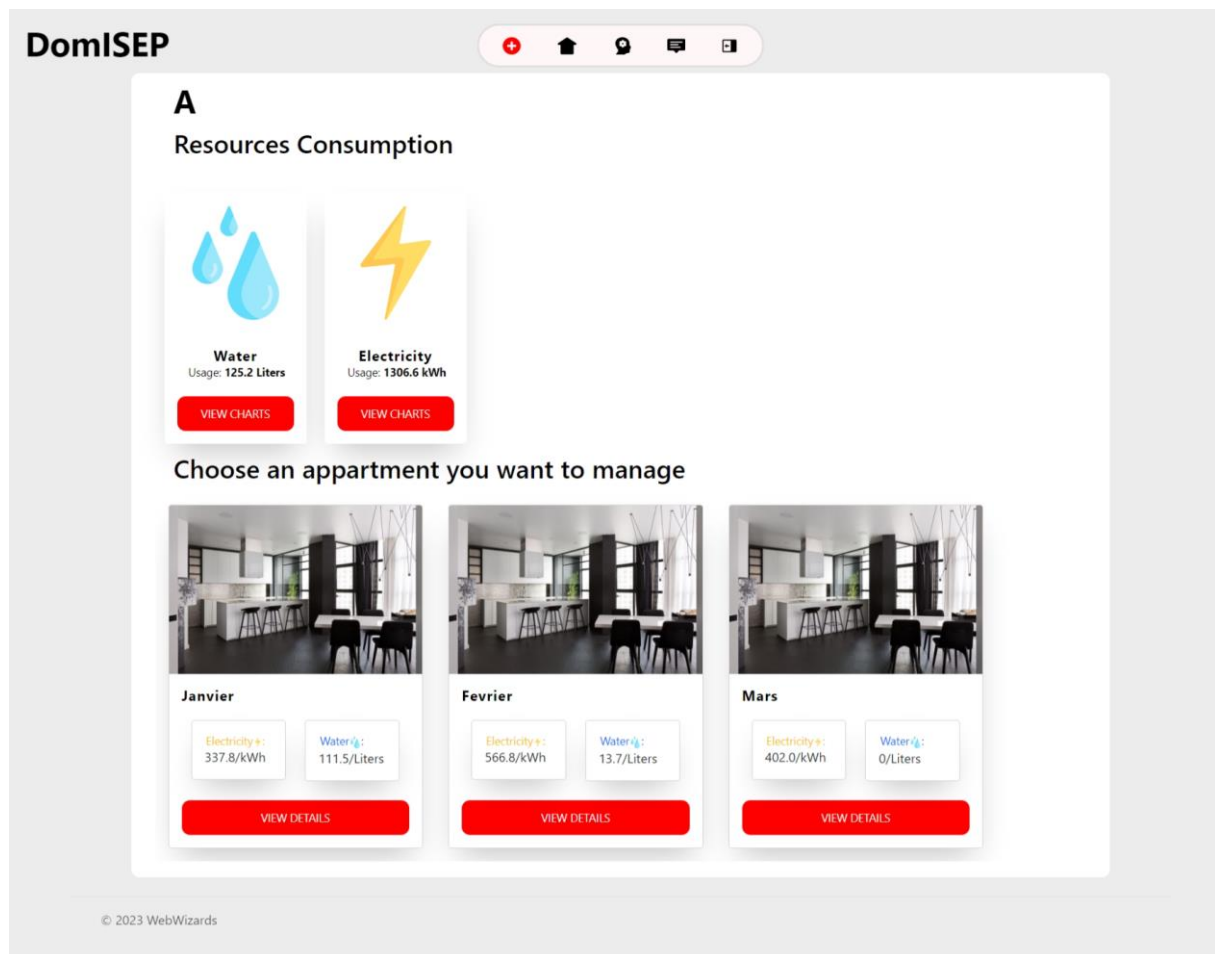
DomISEP

A

Resources Consumption

Water
Usage: 125.2 Liters
VIEW CHARTS

Electricity
Usage: 1306.6 kWh
VIEW CHARTS

Choose an appartment you want to manage

Janvier
Electricity: 337.8/kWh
Water: 111.5/Liters
VIEW DETAILS

Fevrier
Electricity: 566.8/kWh
Water: 13.7/Liters
VIEW DETAILS

Mars
Electricity: 402.0/kWh
Water: 0/Liters
VIEW DETAILS

© 2023 WebWizards